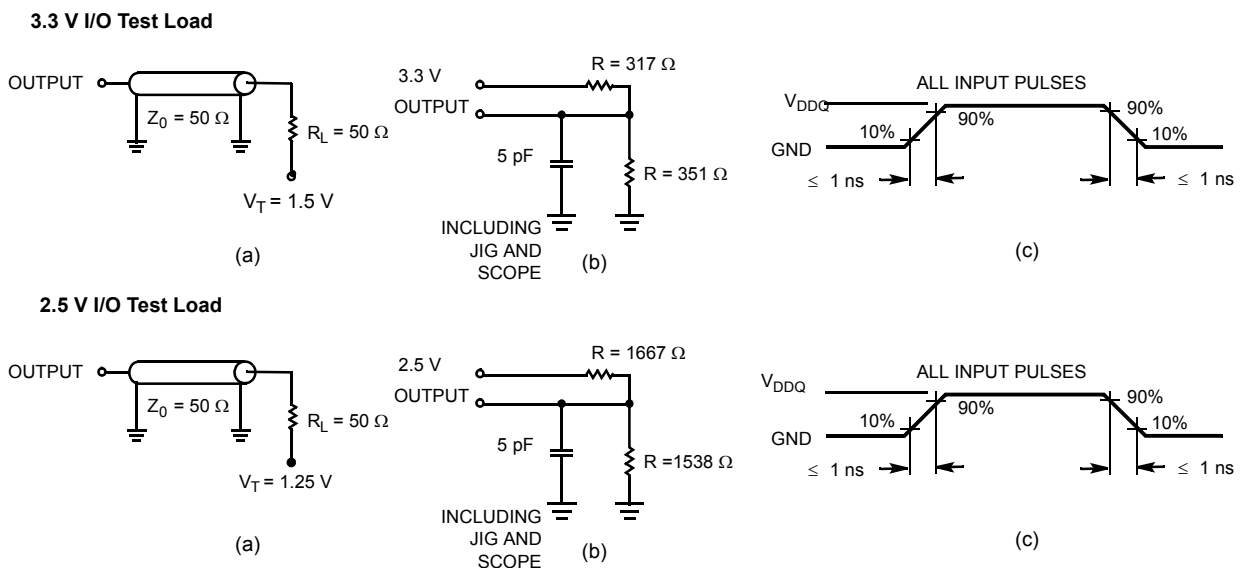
3.3 V I/O Test Load

OUTPUT

$Z_0 = 50\ \Omega$

$R_L = 50\ \Omega$

$V_T = 1.5$ V

(a)

3.3 V

OUTPUT

R = 317 Ω

5 pF

R = 351 Ω

INCLUDING JIG AND SCOPE

(b)

$V_{DDQ}$

GND

ALL INPUT PULSES

10%

90%

90%

10%

≤ 1 ns

≤ 1 ns

(c)

2.5 V I/O Test Load

OUTPUT

$Z_0 = 50\ \Omega$

$R_L = 50\ \Omega$

$V_T = 1.25$ V

(a)

2.5 V

OUTPUT

R = 1667 Ω

5 pF

R =1538 Ω

INCLUDING JIG AND SCOPE

(b)

$V_{DDQ}$

GND

ALL INPUT PULSES

10%

90%

90%

10%

≤ 1 ns

≤ 1 ns

(c)